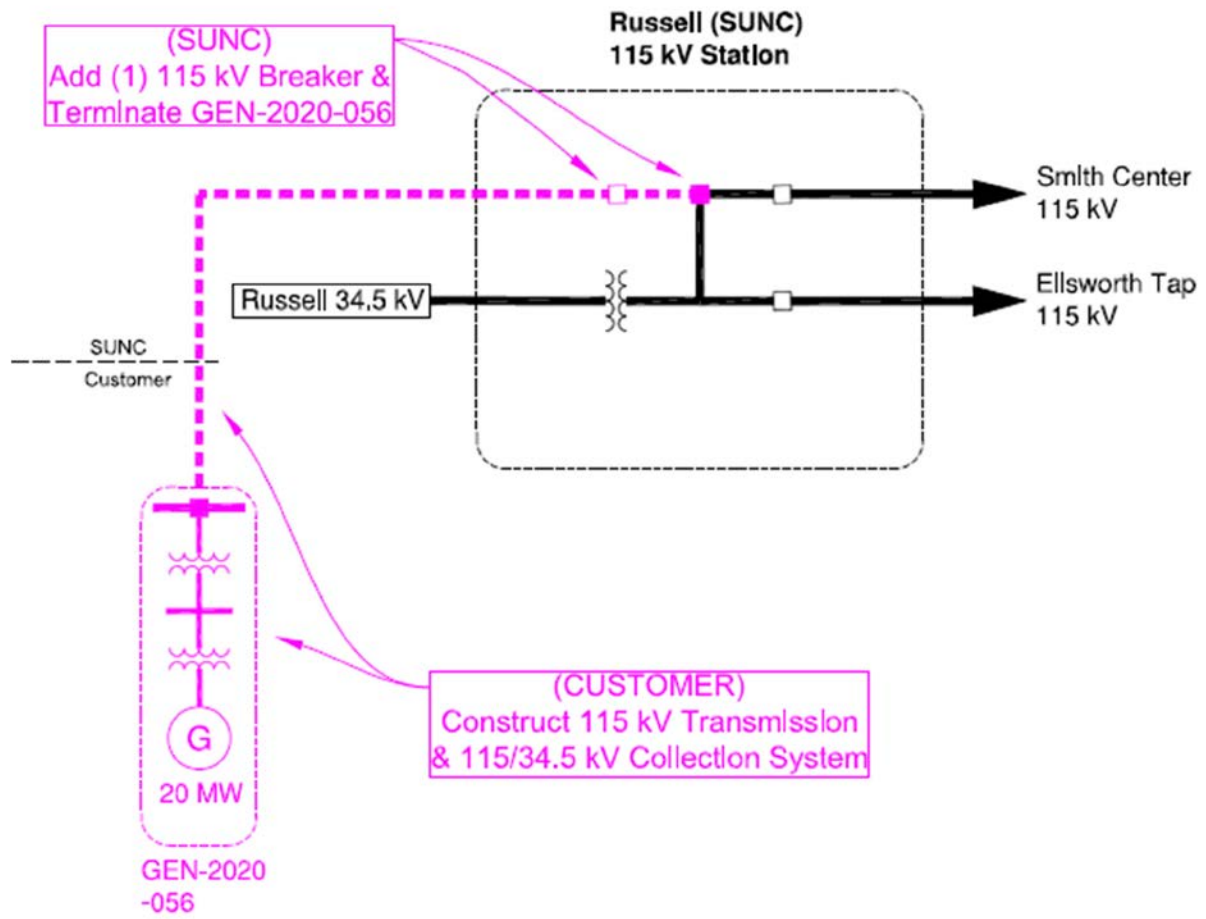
(SUNC)
Add (1) 115 kV Breaker &
Terminate GEN-2020-056

Russell (SUNC)
115 kV Station

Smith Center
115 kV

Russell 34.5 kV

Ellsworth Tap
115 kV

SUNC
Customer

(CUSTOMER)
Construct 115 kV Transmission
& 115/34.5 kV Collection System

G
20 MW

GEN-2020
-056